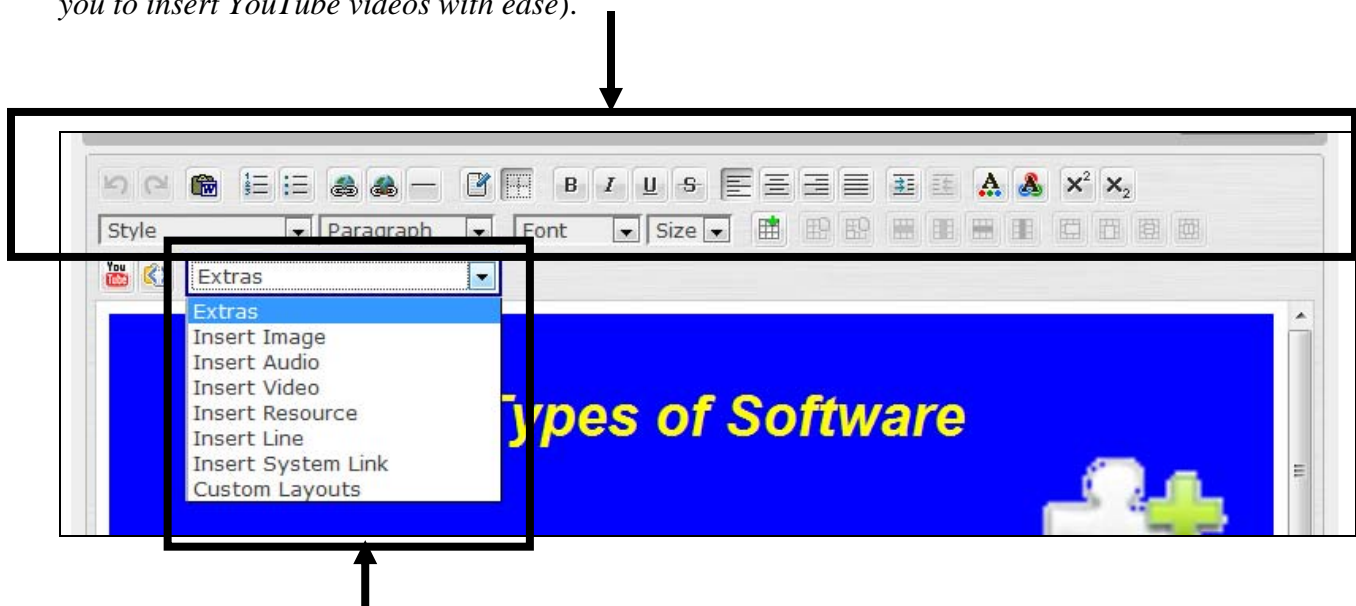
you to insert YouTube videos with ease).

B I U S A A $x^2$ $x_2$

Style Paragraph Font Size

You Tube

Extras

Extras
Insert Image
Insert Audio
Insert Video
Insert Resource
Insert Line
Insert System Link
Custom Layouts

ypes of Software